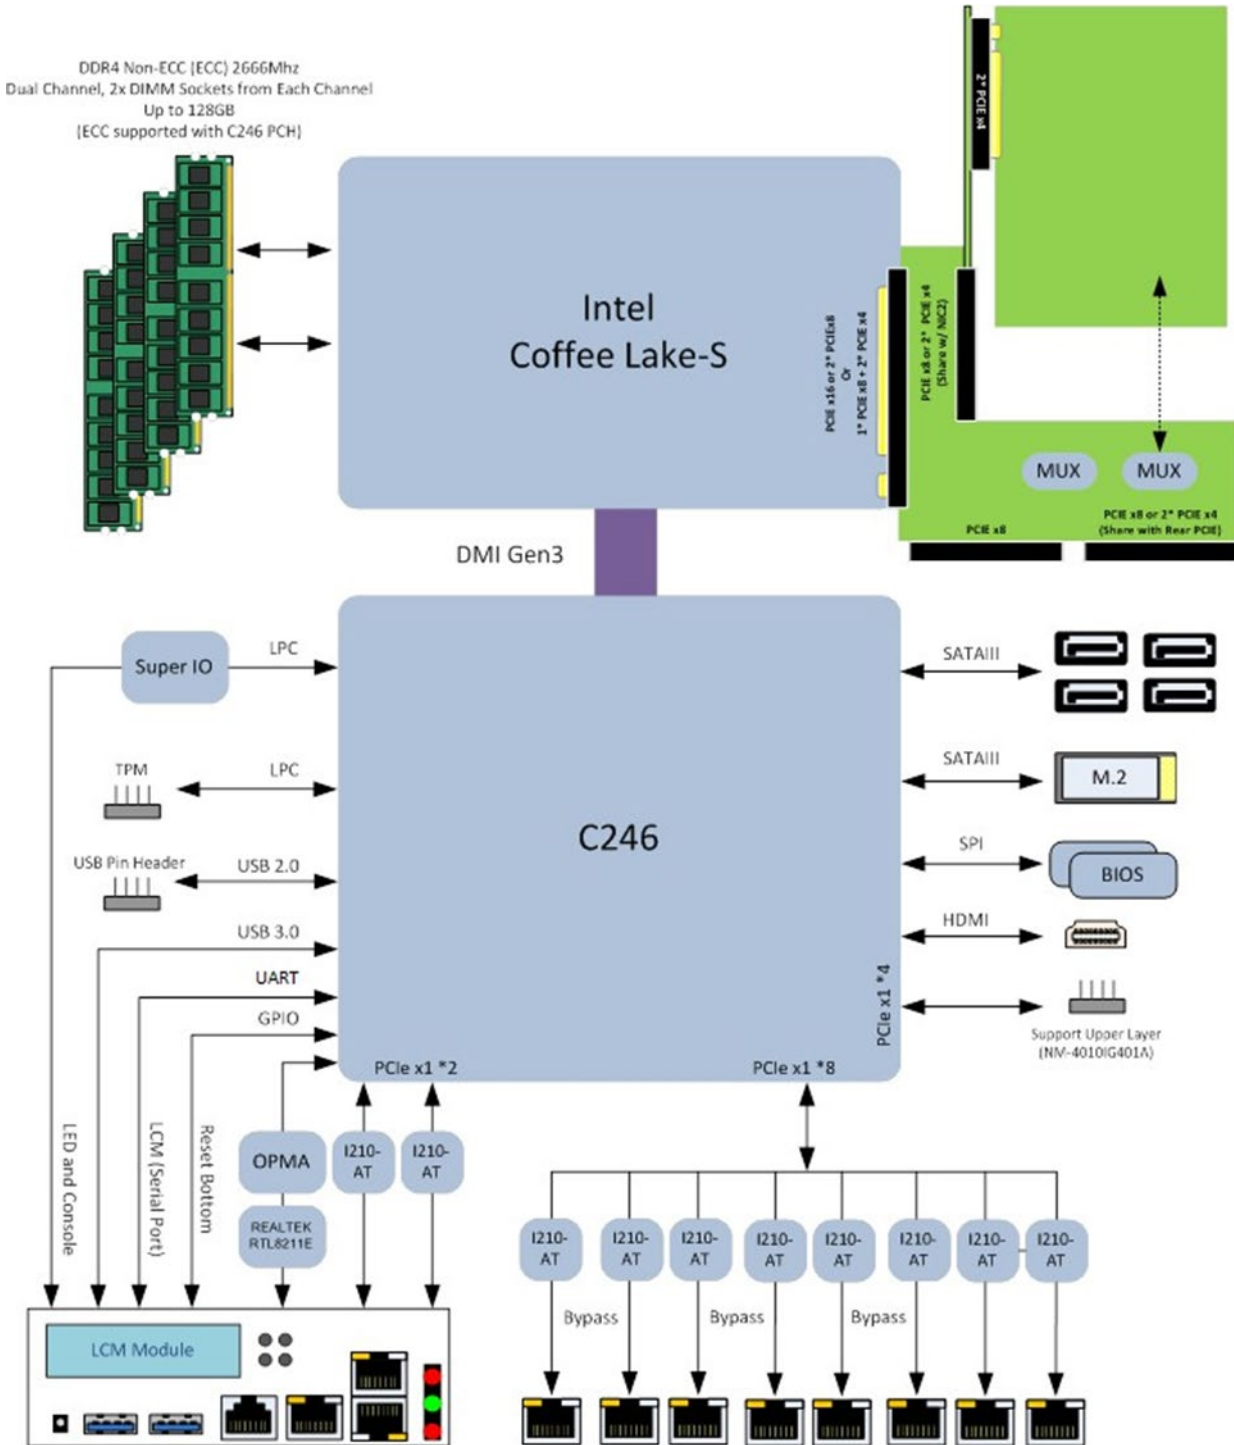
DDR4 Non-ECC (ECC) 2666Mhz
Dual Channel, 2x DIMM Sockets from Each Channel
Up to 128GB
(ECC supported with C246 PCH)

Intel
Coffee Lake-S

PCIE x16 or 2* PCIEx8 Or 1* PCIE x8 + 2* PCIE x4

PCIE x8 or 2* PCIE x4 (Share w/ NIC2)

2* PCIE x4

MUX

MUX

PCIE x8

PCIE x8 or 2* PCIE x4 (Share with Rear PCIE)

DMI Gen3

Super IO

LPC

TPM

LPC

USB Pin Header

USB 2.0

USB 3.0

UART

GPIO

C246

SATAIII

SATAIII

M.2

SPI

BIOS

HDMI

PCIe x1 *4

Support Upper Layer (NM-4010IG401A)

PCIe x1 *2

PCIe x1 *8

LED and Console

LCM (Serial Port)

Reset Bottom

OPMA

REALTEK RTL8211E

I210-AT

I210-AT

I210-AT

I210-AT

I210-AT

I210-AT

I210-AT

I210-AT

I210-AT

I210-AT

Bypass

Bypass

Bypass

LCM Module